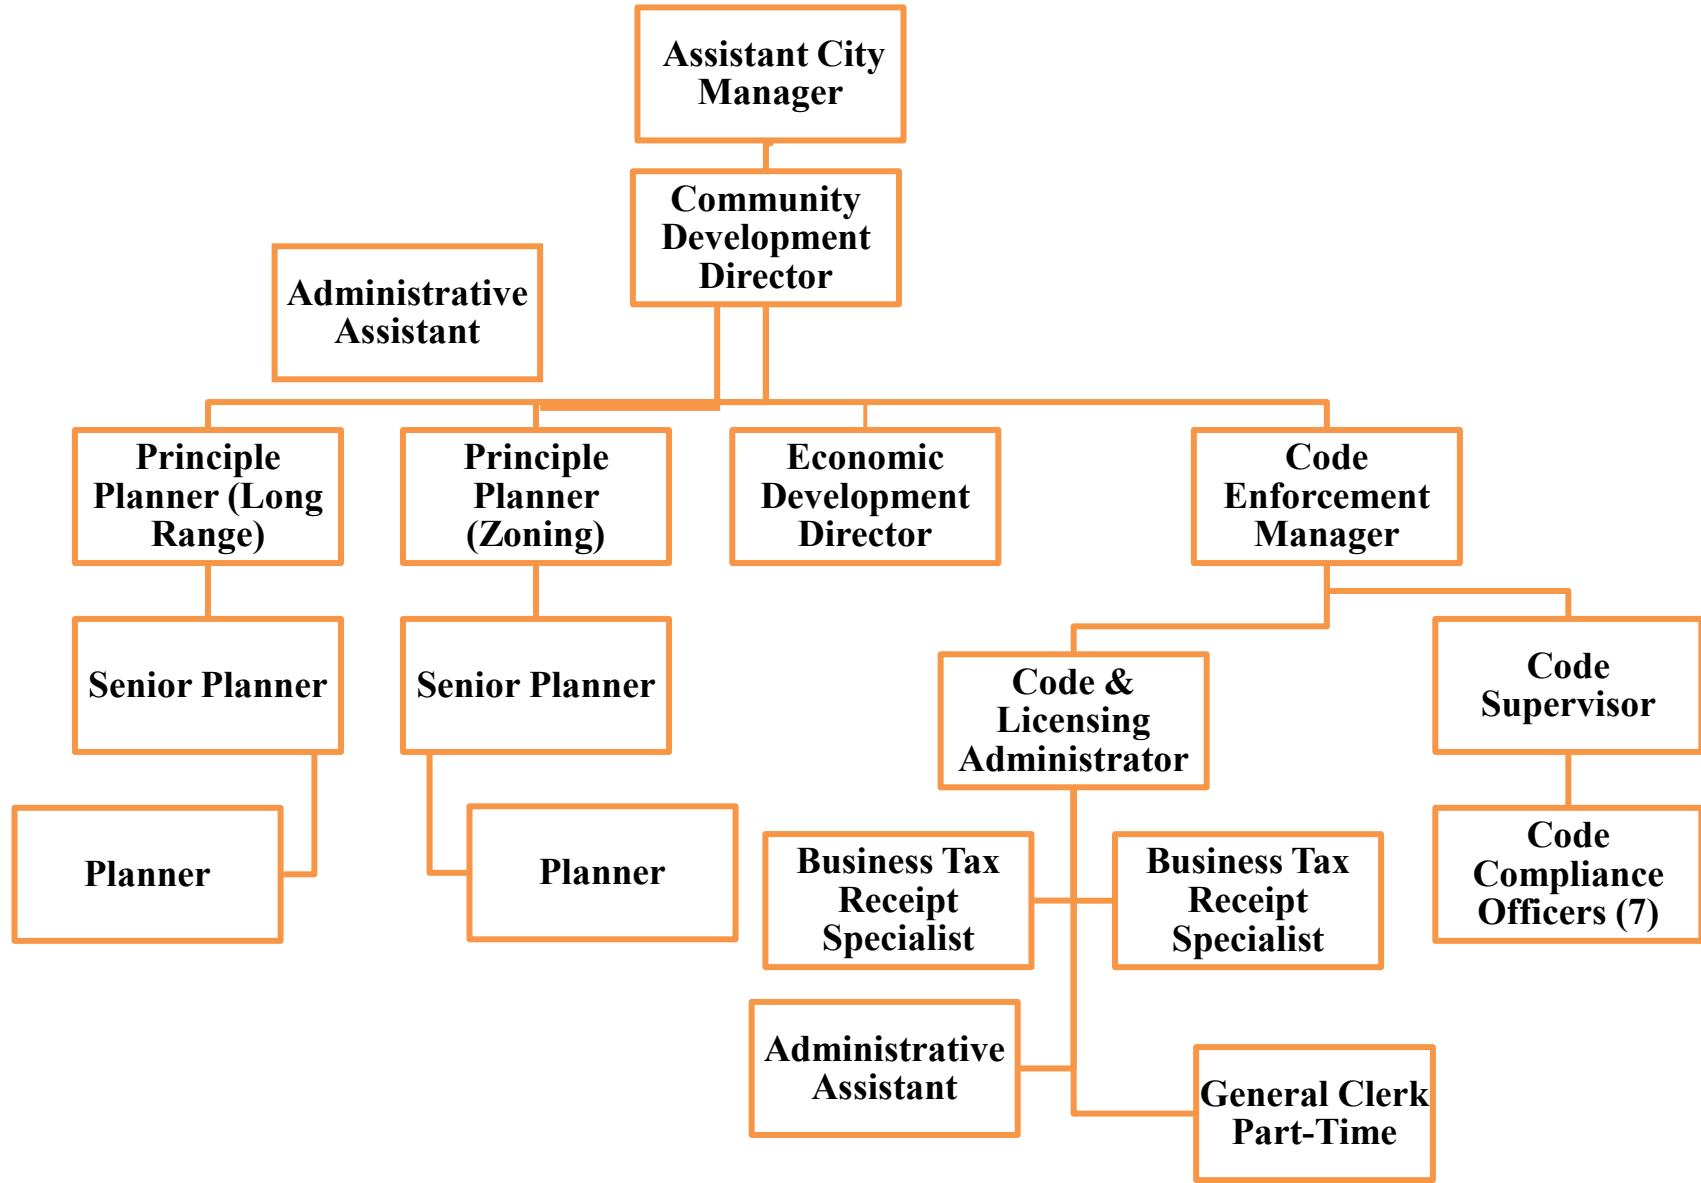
Assistant City Manager

Community Development Director

Administrative Assistant

Principle Planner (Long Range)

Principle Planner (Zoning)

Economic Development Director

Code Enforcement Manager

Senior Planner

Senior Planner

Code & Licensing Administrator

Code Supervisor

Planner

Planner

Business Tax Receipt Specialist

Business Tax Receipt Specialist

Code Compliance Officers (7)

Administrative Assistant

General Clerk Part-Time